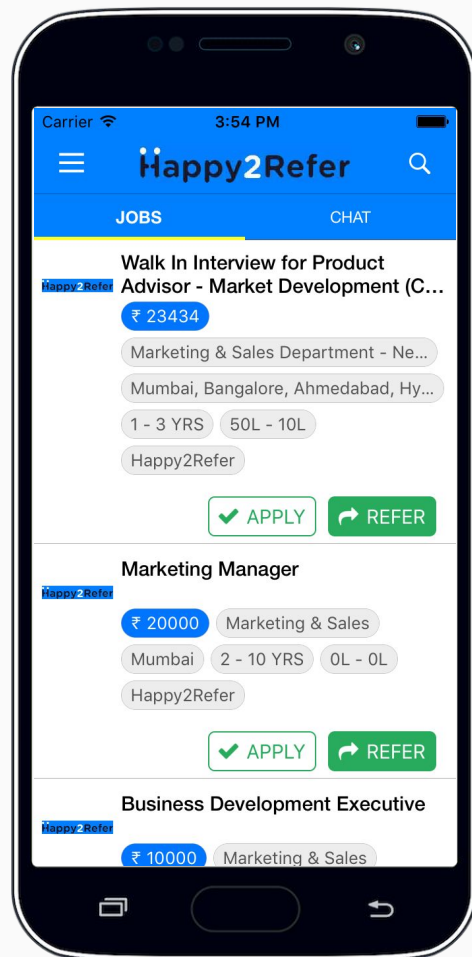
Carrier 3:54 PM

Happy2Refer

JOBS CHAT

Happy2Refer

Walk In Interview for Product Advisor - Market Development (C...

₹ 23434

Marketing & Sales Department - Ne...

Mumbai, Bangalore, Ahmedabad, Hy...

1 - 3 YRS 50L - 10L

Happy2Refer

APPLY REFER

Happy2Refer

Marketing Manager

₹ 20000 Marketing & Sales

Mumbai 2 - 10 YRS 0L - 0L

Happy2Refer

APPLY REFER

Happy2Refer

Business Development Executive

₹ 10000 Marketing & Sales